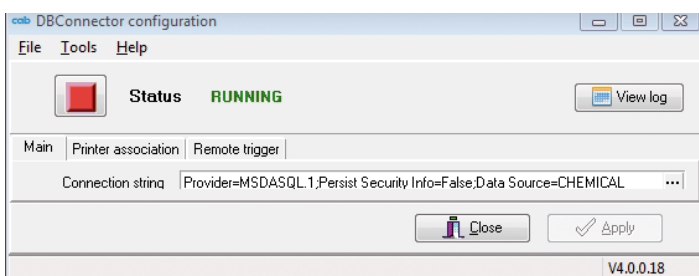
cab DBConnector configuration

File Tools Help

Status RUNNING

View log

Main | Printer association | Remote trigger

Connection string Provider=MSDASQL.1;Persist Security Info=False;Data Source=CHEMICAL ...

Close

Apply

V4.0.0.18